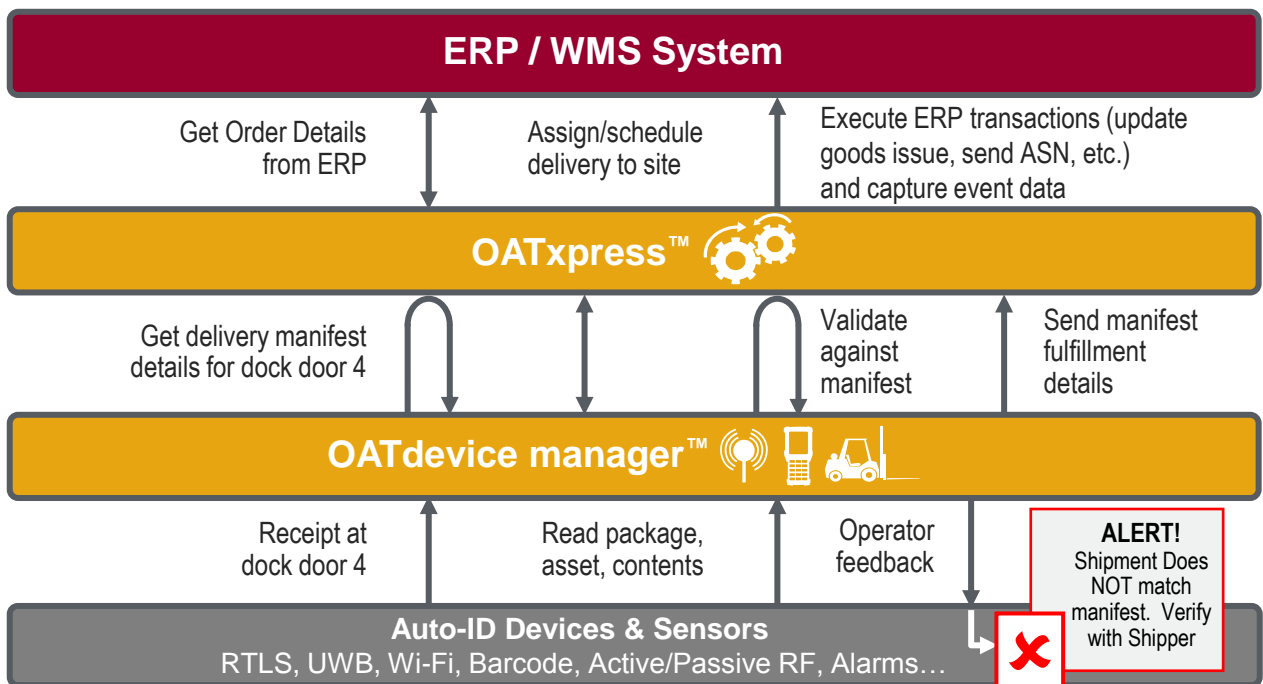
ERP / WMS System

Get Order Details from ERP

Assign/schedule delivery to site

Execute ERP transactions (update goods issue, send ASN, etc.) and capture event data

OATxpress™

Get delivery manifest details for dock door 4

Validate against manifest

Send manifest fulfillment details

OATdevice manager™

Receipt at dock door 4

Read package, asset, contents

Operator feedback

ALERT!
Shipment Does NOT match manifest. Verify with Shipper

Auto-ID Devices & Sensors
RTLS, UWB, Wi-Fi, Barcode, Active/Passive RF, Alarms…